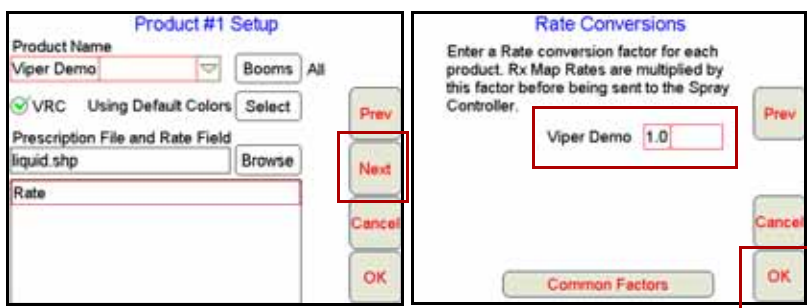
Product #1 Setup

Product Name

Viper Demo

Booms All

VRC Using Default Colors Select

Prescription File and Rate Field

liquid.shp

Browse

Rate

Prev

Next

Cancel

OK

Rate Conversions

Enter a Rate conversion factor for each product. Rx Map Rates are multiplied by this factor before being sent to the Spray Controller.

Viper Demo 1.0

Common Factors

Prev

Cancel

OK